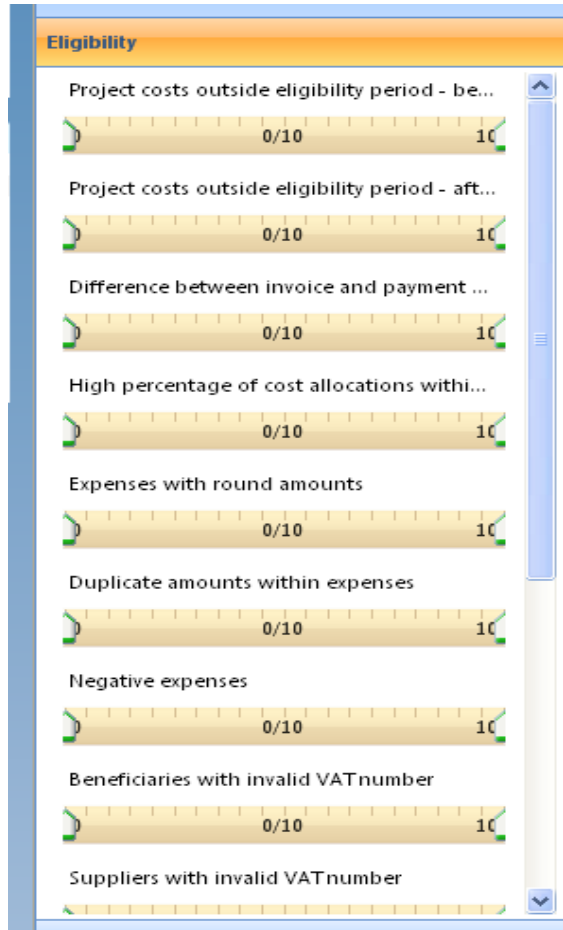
Eligibility

Project costs outside eligibility period - be...

0 0/10 10

Project costs outside eligibility period - aft...

0 0/10 10

Difference between invoice and payment ...

0 0/10 10

High percentage of cost allocations withi...

0 0/10 10

Expenses with round amounts

0 0/10 10

Duplicate amounts within expenses

0 0/10 10

Negative expenses

0 0/10 10

Beneficiaries with invalid VATnumber

0 0/10 10

Suppliers with invalid VATnumber